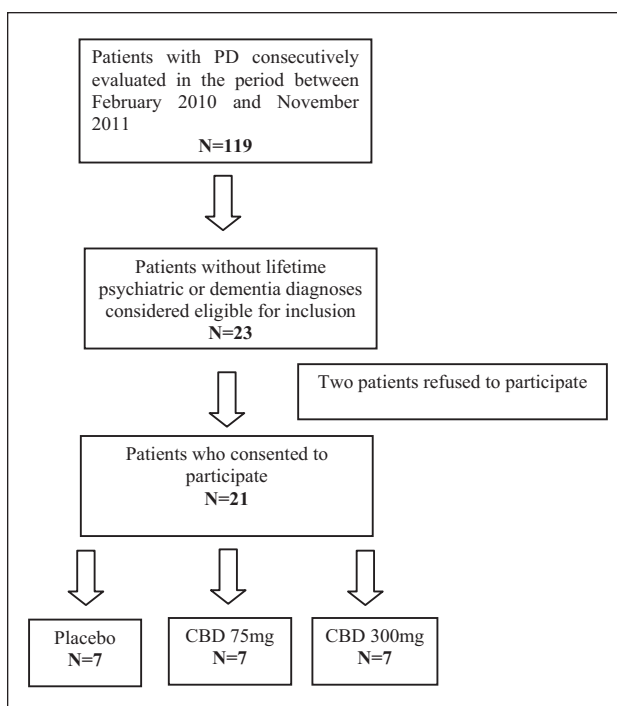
Patients with PD consecutively evaluated in the period between February 2010 and November 2011
N=119

Patients without lifetime psychiatric or dementia diagnoses considered eligible for inclusion
N=23

Two patients refused to participate

Patients who consented to participate
N=21

Placebo
N=7

CBD 75mg
N=7

CBD 300mg
N=7